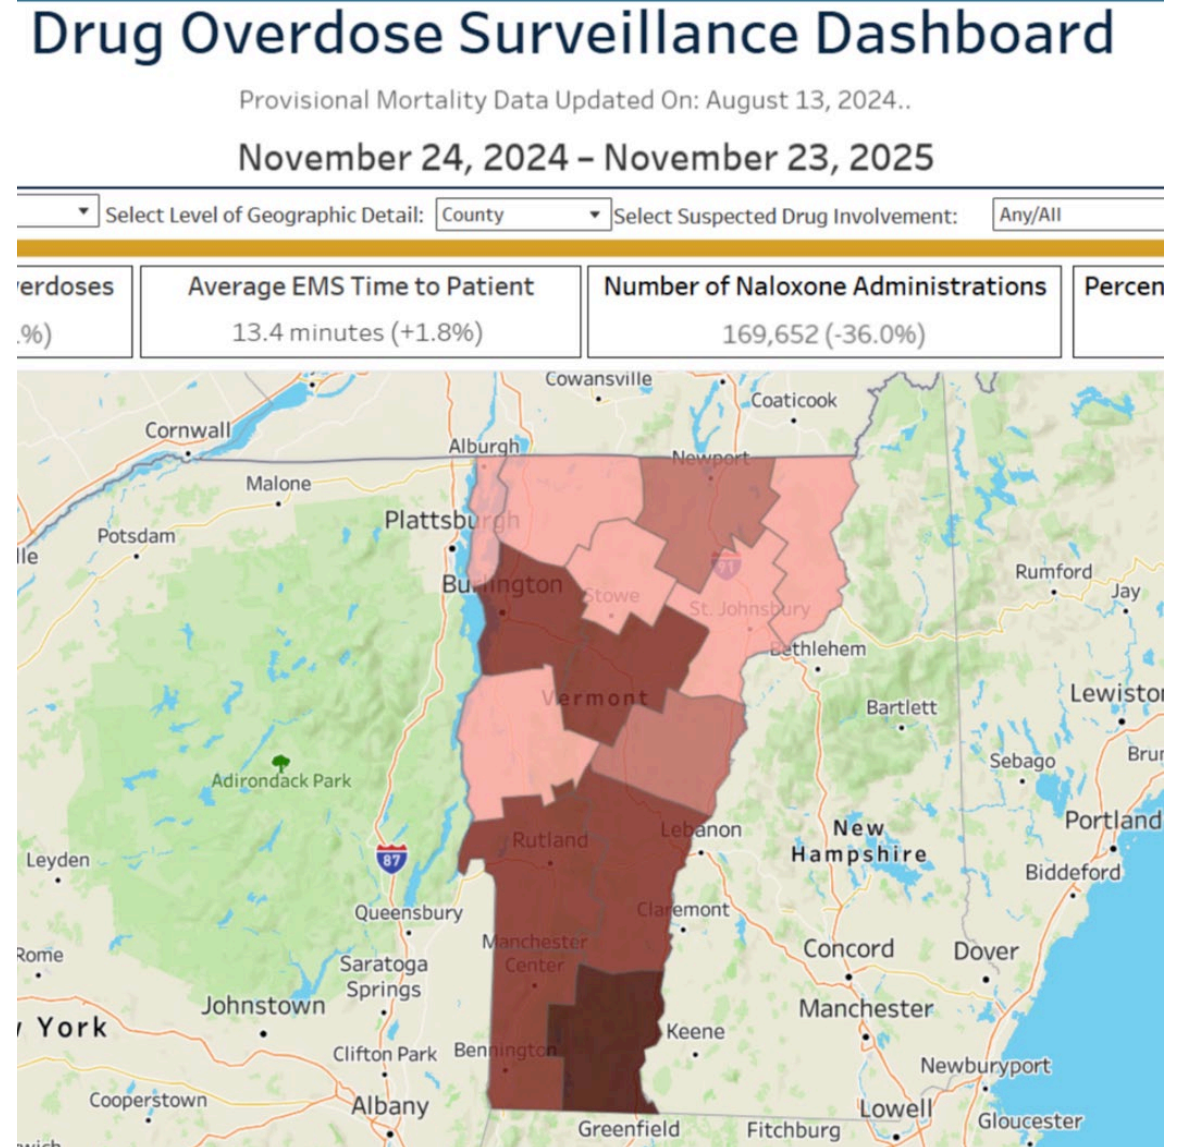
Drug Overdose Surveillance Dashboard

Provisional Mortality Data Updated On: August 13, 2024..

November 24, 2024 – November 23, 2025

Select Level of Geographic Detail: County Select Suspected Drug Involvement: Any/All

erdoses
.%)

Average EMS Time to Patient
13.4 minutes (+1.8%)

Number of Naloxone Administrations
169,652 (-36.0%)

Percen

Cowansville
Coaticook
Cornwall
Alburgh
Newport
Malone
Plattsburgh
Potsdam
lle
Burlington
Stowe
91
St. Johnsbury
Rumford
Jay
Bethlehem
Vermont
Lewiston
Bartlett
Sebago
Bru
Adirondack Park
Portland
Lebanon
New Hampshire
Rutland
Leyden
87
Biddeford
Queensbury
Claremont
Manchester Center
Concord
Dover
Rome
Saratoga Springs
Johnstown
Manchester
York
Keene
Clifton Park
Bennington
Newburyport
Cooperstown
Albany
Lowell
Gloucester
Greenfield
Fitchburg
wich